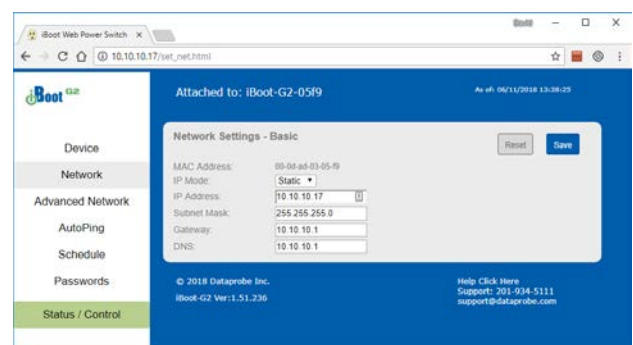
iBoot Web Power Switch ×

Dustin

10.10.10.17/set_net.html

iBoot G2

Attached to: iBoot-G2-05f9

As of: 06/11/2018 13:38:25

Device

Network

Advanced Network

AutoPing

Schedule

Passwords

Status / Control

Network Settings - Basic

Reset

Save

MAC Address: 00-0d-ad-03-05-f9

IP Mode: Static

IP Address: 10.10.10.17

Subnet Mask: 255.255.255.0

Gateway: 10.10.10.1

DNS: 10.10.10.1

© 2018 Dataprobe Inc.

iBoot-G2 Ver:1.51.236

Help Click Here

Support: 201-934-5111

support@dataprobe.com